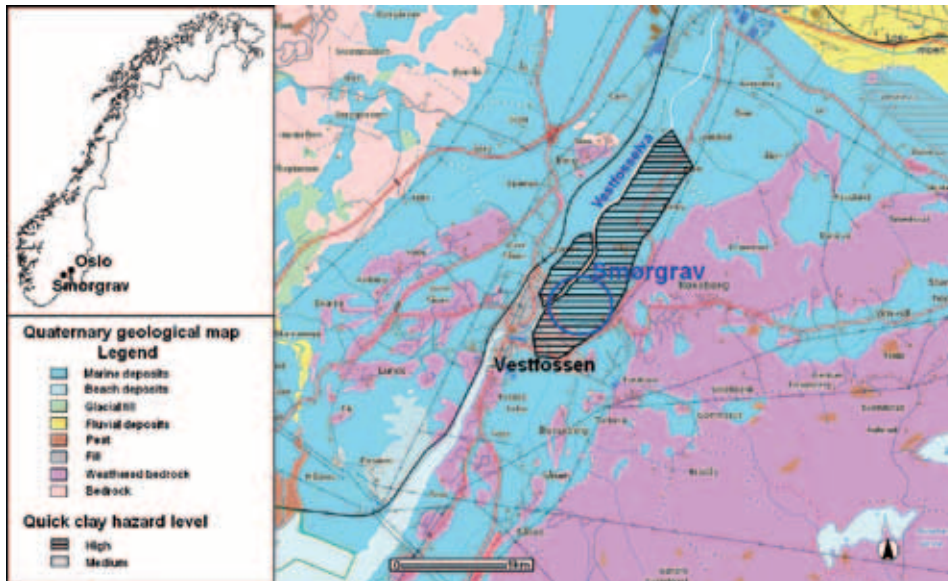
Oslo
Smørgrav

Quaternary geological map
Legend
Marine deposits
Beach deposits
Glacial till
Fluvial deposits
Peat
Fill
Weathered bedrock
Bedrock

Quick clay hazard level
High
Medium

Vestfosselva
Smørgrav
Vestfossen
0
1km